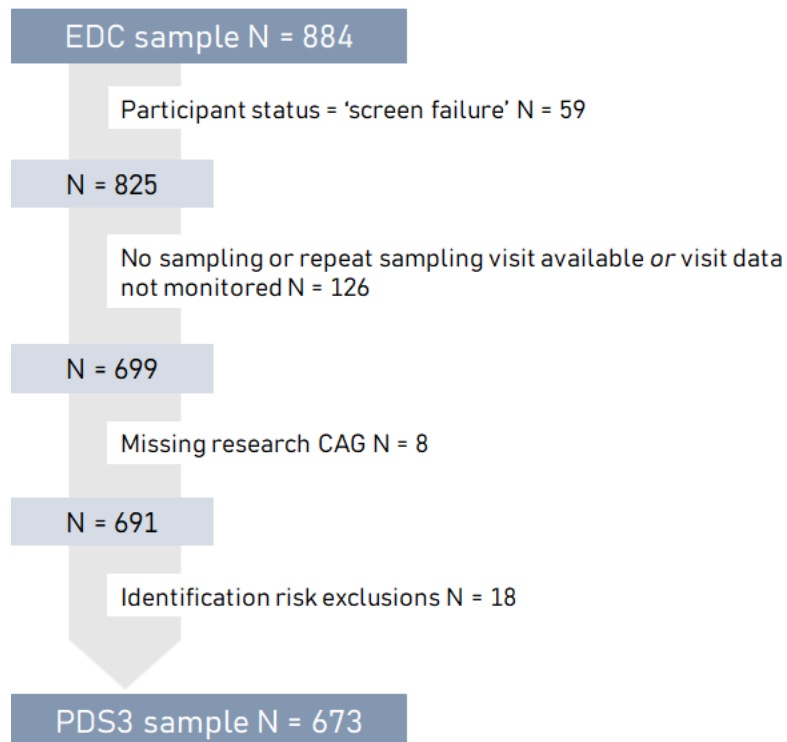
EDC sample N = 884

Participant status = 'screen failure' N = 59

N = 825

No sampling or repeat sampling visit available *or* visit data not monitored N = 126

N = 699

Missing research CAG N = 8

N = 691

Identification risk exclusions N = 18

PDS3 sample N = 673